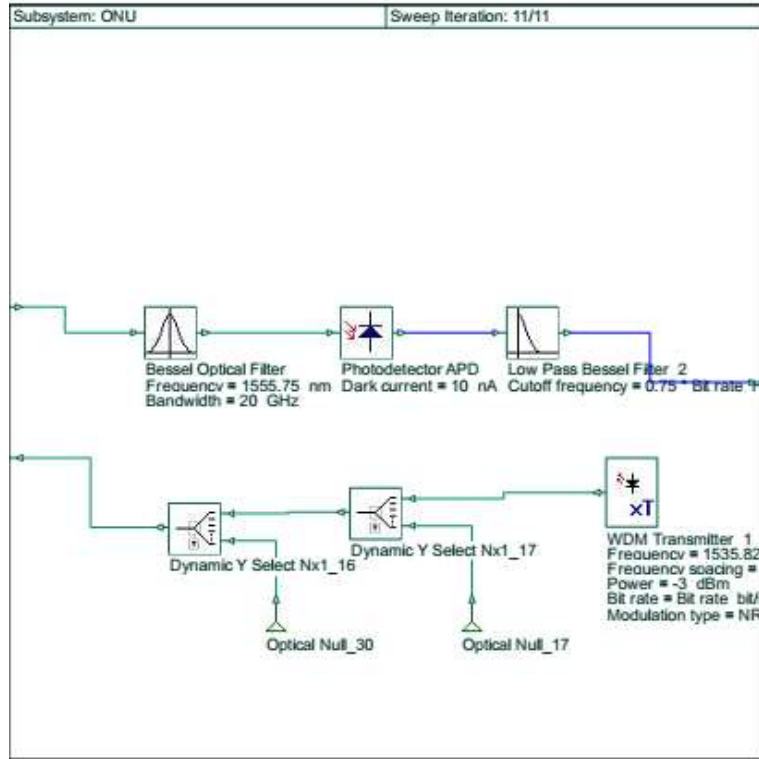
Subsystem: ONU

Sweep Iteration: 11/11

Bessel Optical Filter
Frequency = 1555.75 nm
Bandwidth = 20 GHz

Photodetector APD
Dark current = 10 nA

Low Pass Bessel Filter 2
Cutoff frequency = 0.75 * Bit rate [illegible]

xT

WDM Transmitter 1
Frequency = 1535.82
Frequency spacing =
Power = -3 dBm
Bit rate = Bit rate bit/
Modulation type = NR

Dynamic Y Select Nx1_17

Dynamic Y Select Nx1_16

Optical Null_30

Optical Null_17